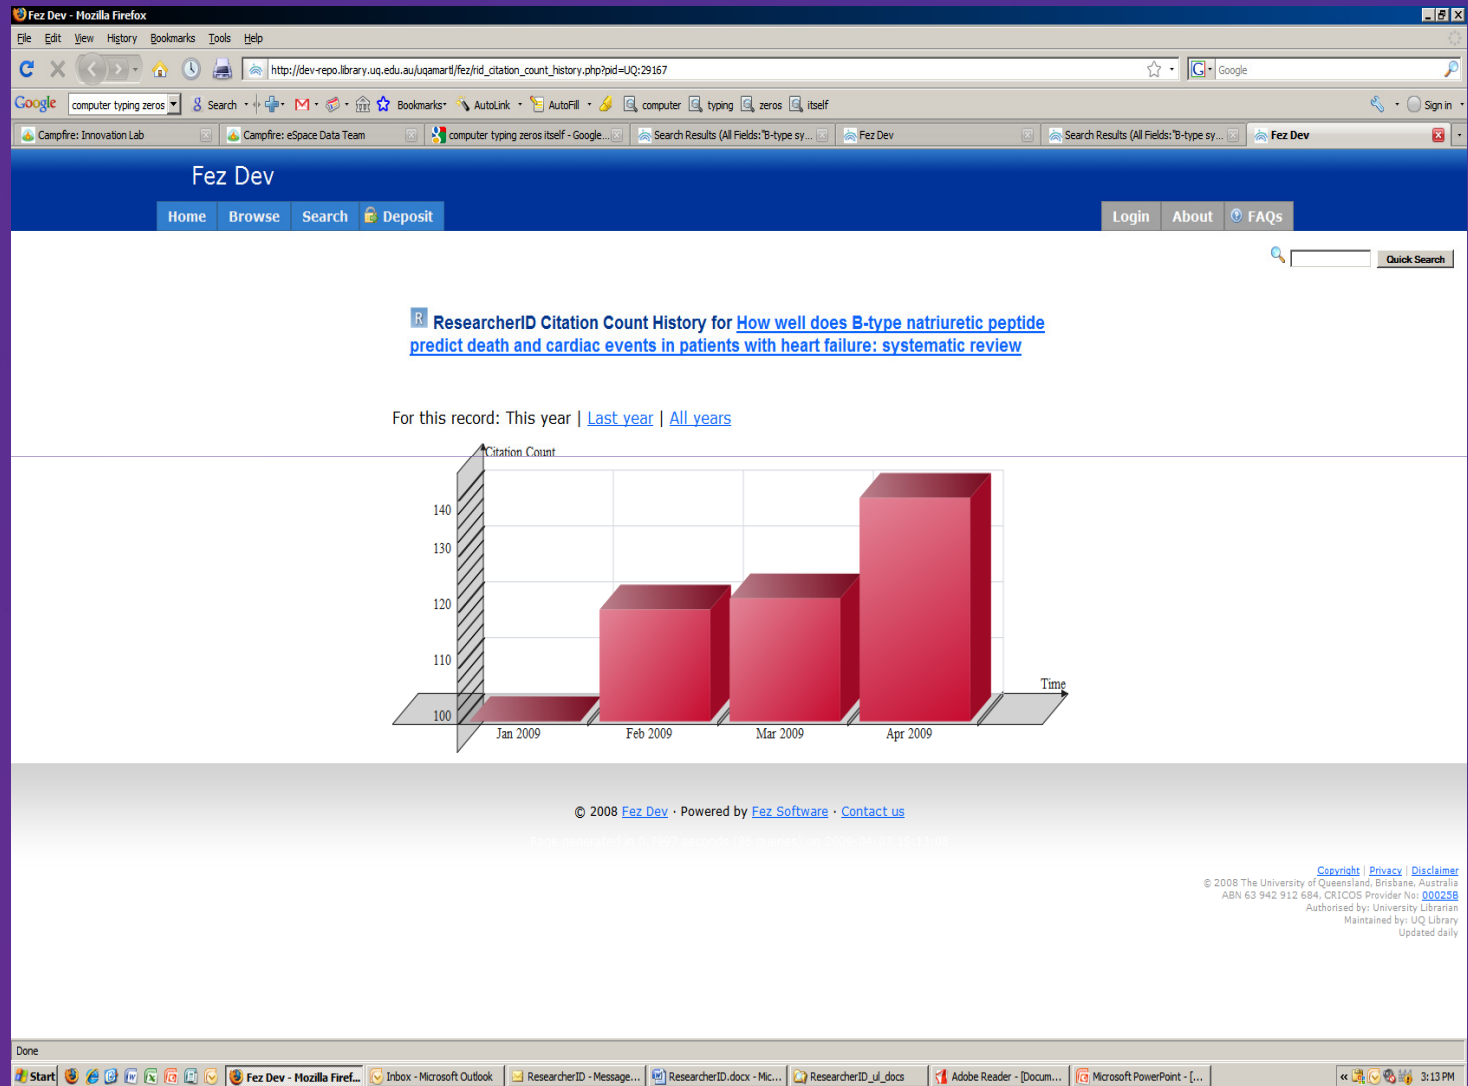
Fez Dev - Mozilla Firefox

File Edit View History Bookmarks Tools Help

http://dev-repo.library.uq.edu.au/uqamartl/fez/rid_citation_count_history.php?pid=UQ:29167

Google

Google computer typing zeros Search Bookmarks AutoLink AutoFill computer typing zeros itself Sign in

Campfire: Innovation Lab | Campfire: eSpace Data Team | computer typing zeros itself - Google... | Search Results (All Fields:"B-type sy... | Fez Dev | Search Results (All Fields:"B-type sy... | Fez Dev

Fez Dev

Home Browse Search Deposit

Login About FAQs

Quick Search

ResearcherID Citation Count History for How well does B-type natriuretic peptide predict death and cardiac events in patients with heart failure: systematic review

For this record: This year | Last year | All years

Citation Count

140
130
120
110
100

Jan 2009 Feb 2009 Mar 2009 Apr 2009

Time

© 2008 Fez Dev · Powered by Fez Software · Contact us

Copyright | Privacy | Disclaimer
© 2008 The University of Queensland, Brisbane, Australia
ABN 63 942 912 684, CRICOS Provider No: 00025B
Authorised by: University Librarian
Maintained by: UQ Library
Updated daily

Done

Start | Fez Dev - Mozilla Firef... | Inbox - Microsoft Outlook | ResearcherID - Message... | ResearcherID.docx - Mic... | ResearcherID_ul_docs | Adobe Reader - [Docum... | Microsoft PowerPoint - [... | 3:13 PM